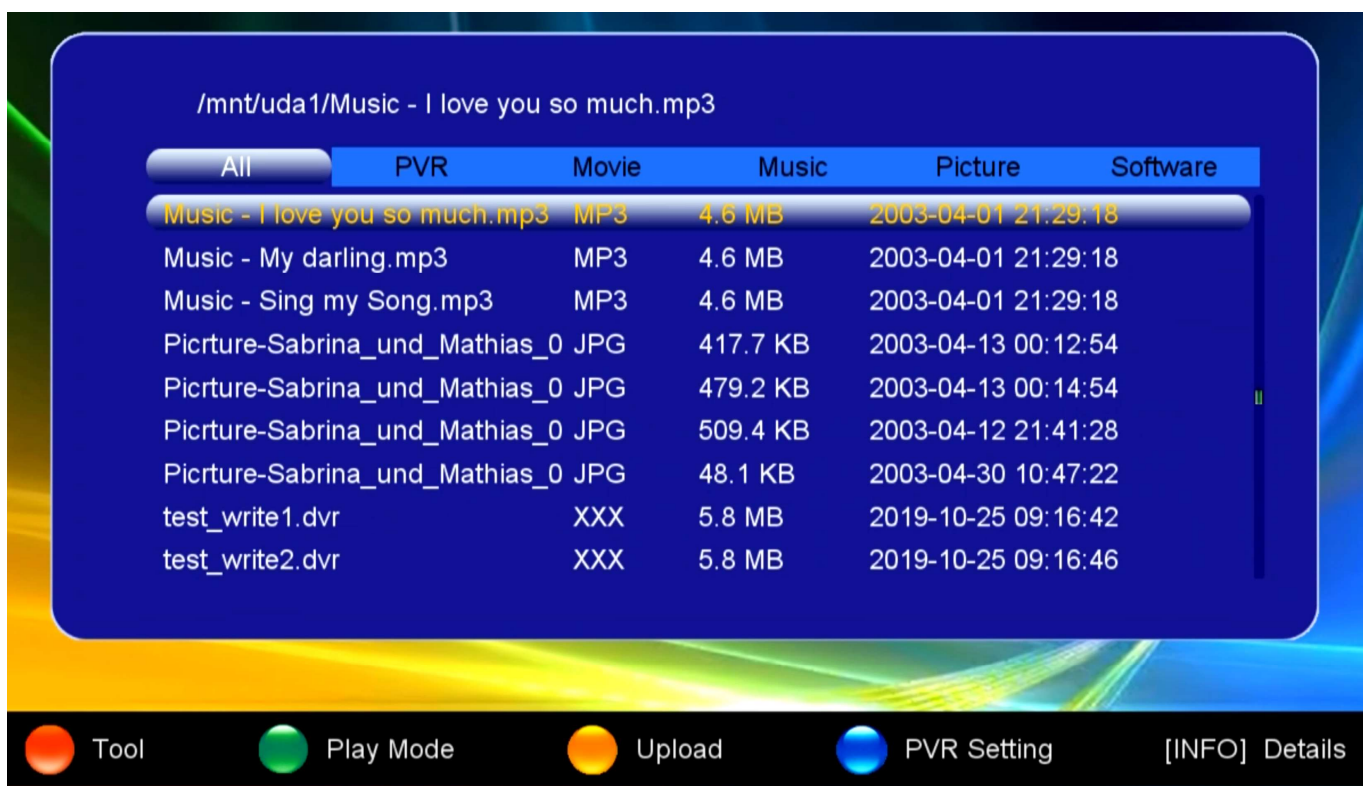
/mnt/uda1/Music - I love you so much.mp3

All PVR Movie Music Picture Software

| | | | |
|---|---|---|---|
| Music - I love you so much.mp3 | MP3 | 4.6 MB | 2003-04-01 21:29:18 |
| Music - My darling.mp3 | MP3 | 4.6 MB | 2003-04-01 21:29:18 |
| Music - Sing my Song.mp3 | MP3 | 4.6 MB | 2003-04-01 21:29:18 |
| Picrture-Sabrina_und_Mathias_0 | JPG | 417.7 KB | 2003-04-13 00:12:54 |
| Picrture-Sabrina_und_Mathias_0 | JPG | 479.2 KB | 2003-04-13 00:14:54 |
| Picrture-Sabrina_und_Mathias_0 | JPG | 509.4 KB | 2003-04-12 21:41:28 |
| Picrture-Sabrina_und_Mathias_0 | JPG | 48.1 KB | 2003-04-30 10:47:22 |
| test_write1.dvr | XXX | 5.8 MB | 2019-10-25 09:16:42 |
| test_write2.dvr | XXX | 5.8 MB | 2019-10-25 09:16:46 |

Tool Play Mode Upload PVR Setting [INFO] Details